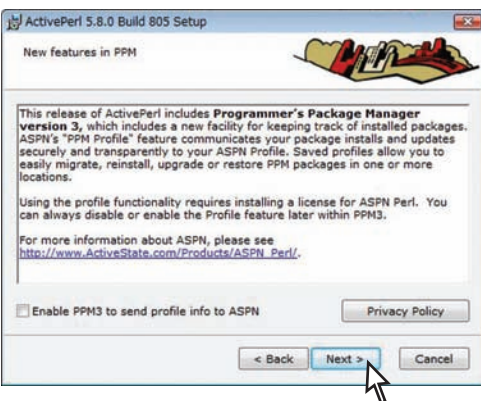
ActivePerl 5.8.0 Build 805 Setup

New features in PPM

This release of ActivePerl includes **Programmer's Package Manager version 3,** which includes a new facility for keeping track of installed packages. ASPN's "PPM Profile" feature communicates your package installs and updates securely and transparently to your ASPN Profile. Saved profiles allow you to easily migrate, reinstall, upgrade or restore PPM packages in one or more locations.

Using the profile functionality requires installing a license for ASPN Perl. You can always disable or enable the Profile feature later within PPM3.

For more information about ASPN, please see http://www.ActiveState.com/Products/ASPN_Perl/.

Enable PPM3 to send profile info to ASPN

Privacy Policy

< Back

Next >

Cancel